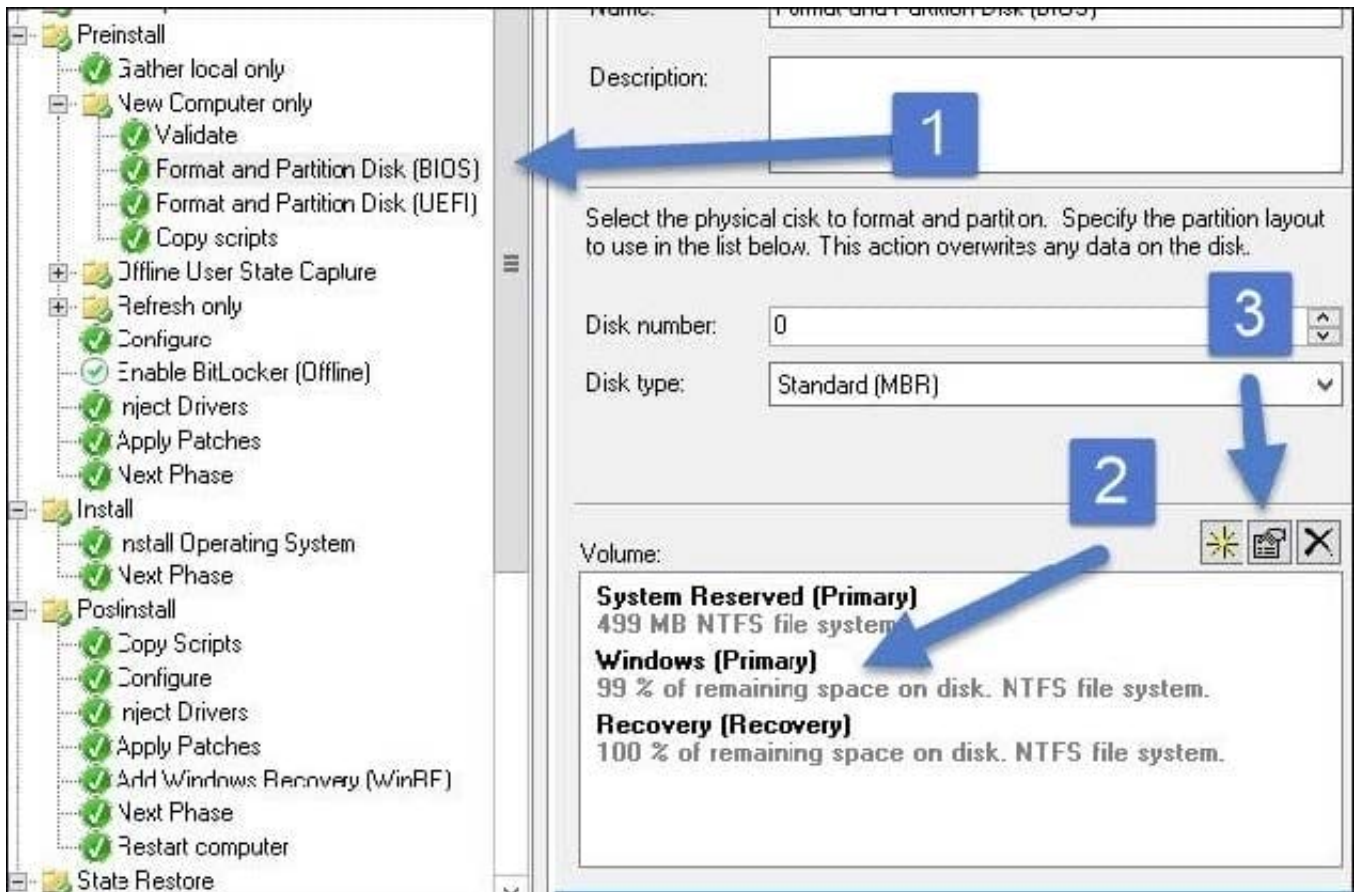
Preinstall
Gather local only
New Computer only
Validate
Format and Partition Disk (BIOS)
Format and Partition Disk (UEFI)
Copy scripts
Offline User State Capture
Refresh only
Configure
Enable BitLocker (Offline)
Inject Drivers
Apply Patches
Next Phase
Install
Install Operating System
Next Phase
PostInstall
Copy Scripts
Configure
Inject Drivers
Apply Patches
Add Windows Recovery (WinRE)
Next Phase
Restart computer
State Restore

Name: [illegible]

Description:

1

Select the physical disk to format and partiton. Specify the partition layout to use in the list below. This action overwrites any data on the disk.

Disk number: 0

3

Disk type: Standard (MBR)

2

Volume:

System Reserved (Primary)
499 MB NTFS file system
Windows (Primary)
99 % of remaining space on disk. NTFS file system.
Recovery (Recovery)
100 % of remaining space on disk. NTFS file system.